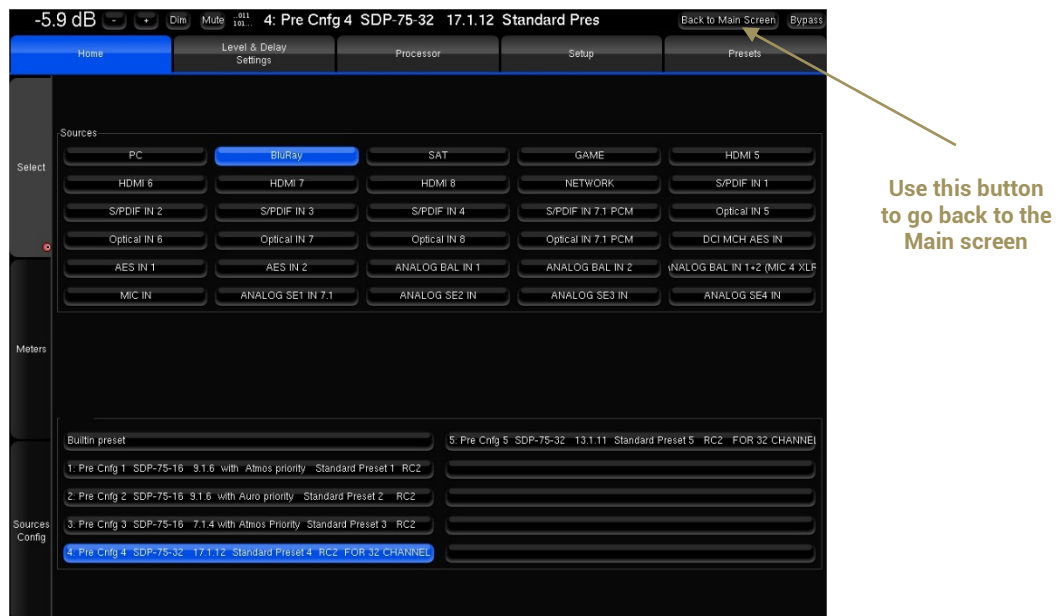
-5.9 dB - + Dim Mute .011 1.01 4: Pre Cnfg 4 SDP-75-32 17.1.12 Standard Pres Back to Main Screen Bypass

Home | Level & Delay Settings | Processor | Setup | Presets

Select

Meters

Sources Config

Sources

| PC | BluRay | SAT | GAME | HDMI 5 |
|---|---|---|---|---|
| HDMI 6 | HDMI 7 | HDMI 8 | NETWORK | S/PDIF IN 1 |
| S/PDIF IN 2 | S/PDIF IN 3 | S/PDIF IN 4 | S/PDIF IN 7.1 PCM | Optical IN 5 |
| Optical IN 6 | Optical IN 7 | Optical IN 8 | Optical IN 7.1 PCM | DCI MCH AES IN |
| AES IN 1 | AES IN 2 | ANALOG BAL IN 1 | ANALOG BAL IN 2 | NALOG BAL IN 1+2 (MIC 4 XLR |
| MIC IN | ANALOG SE1 IN 7.1 | ANALOG SE2 IN | ANALOG SE3 IN | ANALOG SE4 IN |

Builtin preset
1: Pre Cnfg 1 SDP-75-16 9.1.6 with Atmos priority Standard Preset 1 RC2
2: Pre Cnfg 2 SDP-75-16 9.1.6 with Auro priority Standard Preset 2 RC2
3: Pre Cnfg 3 SDP-75-16 7.1.4 with Atmos Priority Standard Preset 3 RC2
4: Pre Cnfg 4 SDP-75-32 17.1.12 Standard Preset 4 RC2 FOR 32 CHANNEL
5: Pre Cnfg 5 SDP-75-32 13.1.11 Standard Preset 5 RC2 FOR 32 CHANNEL

Use this button to go back to the Main screen